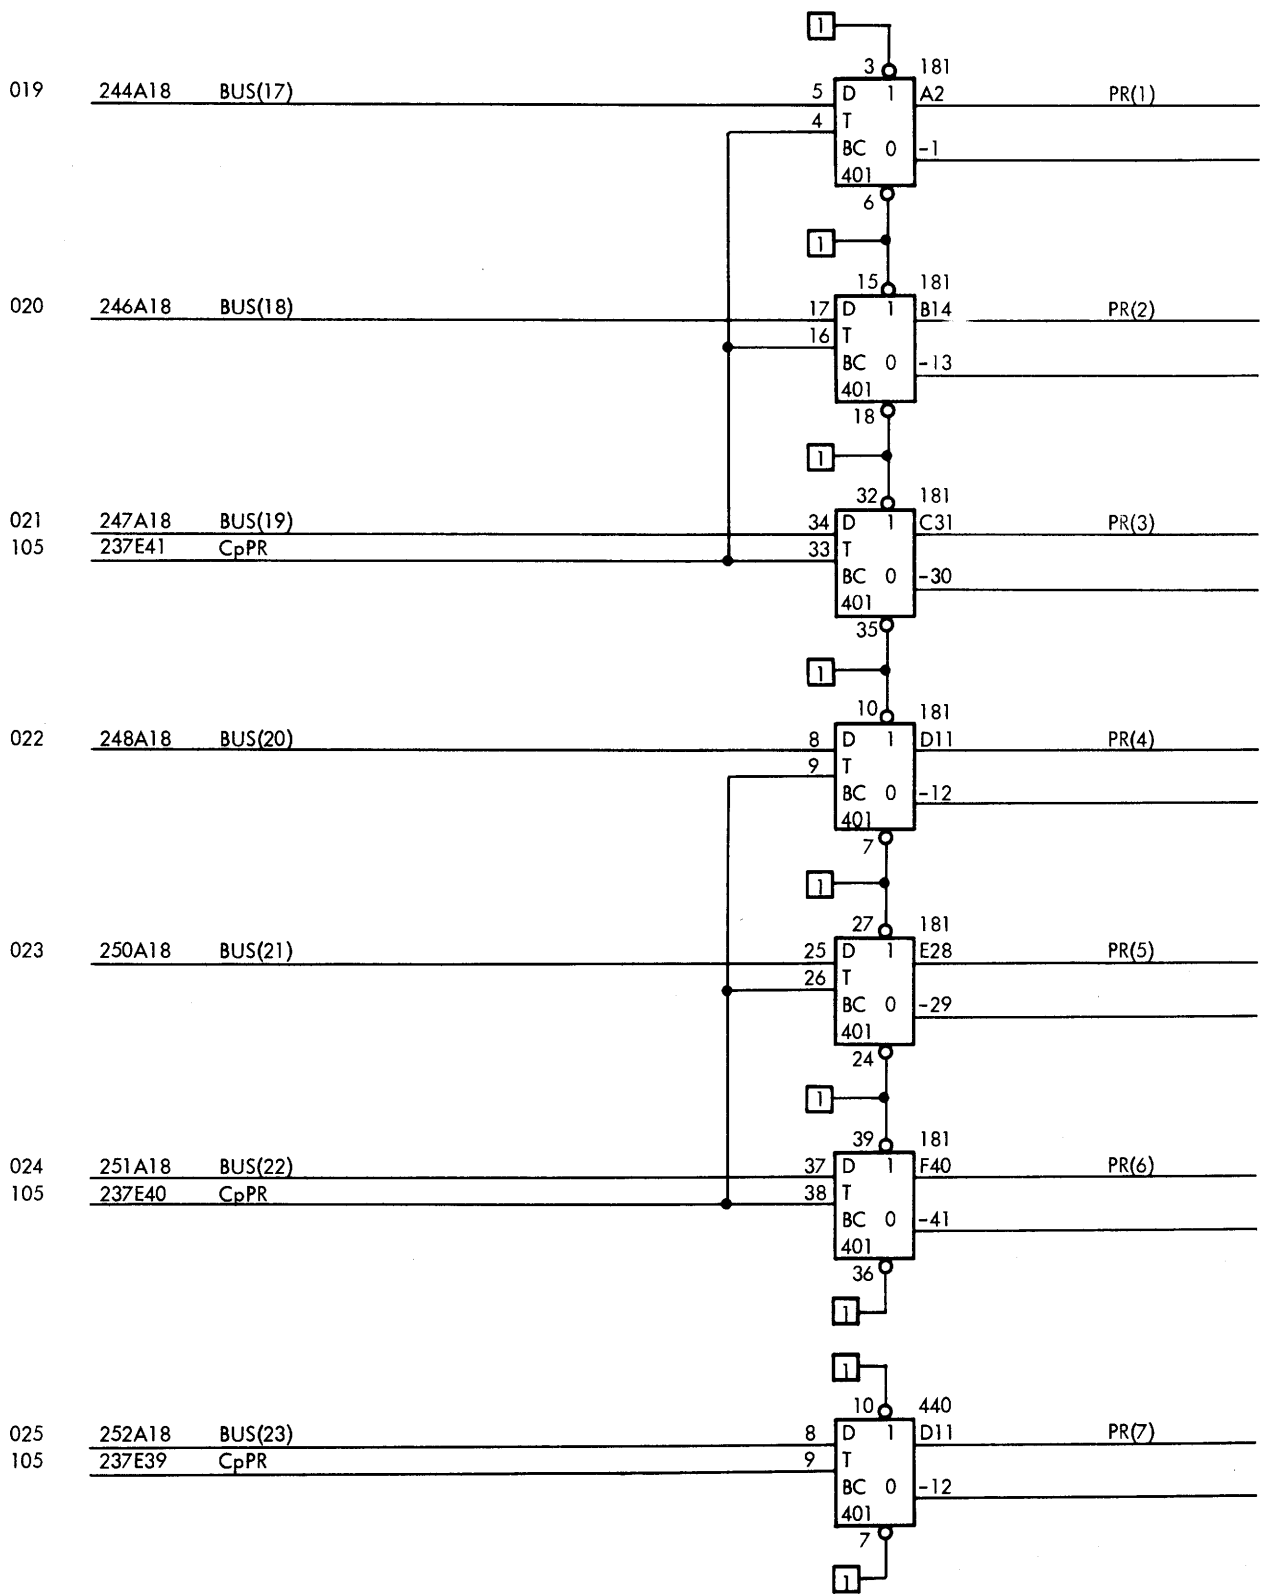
1
3 181
019 244A18 BUS(17) 5 D 1 A2 PR(1)
4 T
BC 0 -1
401
6
1
15 181
020 246A18 BUS(18) 17 D 1 B14 PR(2)
16 T
BC 0 -13
401
18
1
32 181
021 247A18 BUS(19) 34 D 1 C31 PR(3)
105 237E41 CpPR 33 T
BC 0 -30
401
35
1
10 181
022 248A18 BUS(20) 8 D 1 D11 PR(4)
9 T
BC 0 -12
401
7
1
27 181
023 250A18 BUS(21) 25 D 1 E28 PR(5)
26 T
BC 0 -29
401
24
1
39 181
024 251A18 BUS(22) 37 D 1 F40 PR(6)
105 237E40 CpPR 38 T
BC 0 -41
401
36
1
1
10 440
025 252A18 BUS(23) 8 D 1 D11 PR(7)
105 237E39 CpPR 9 T
BC 0 -12
401
7
1